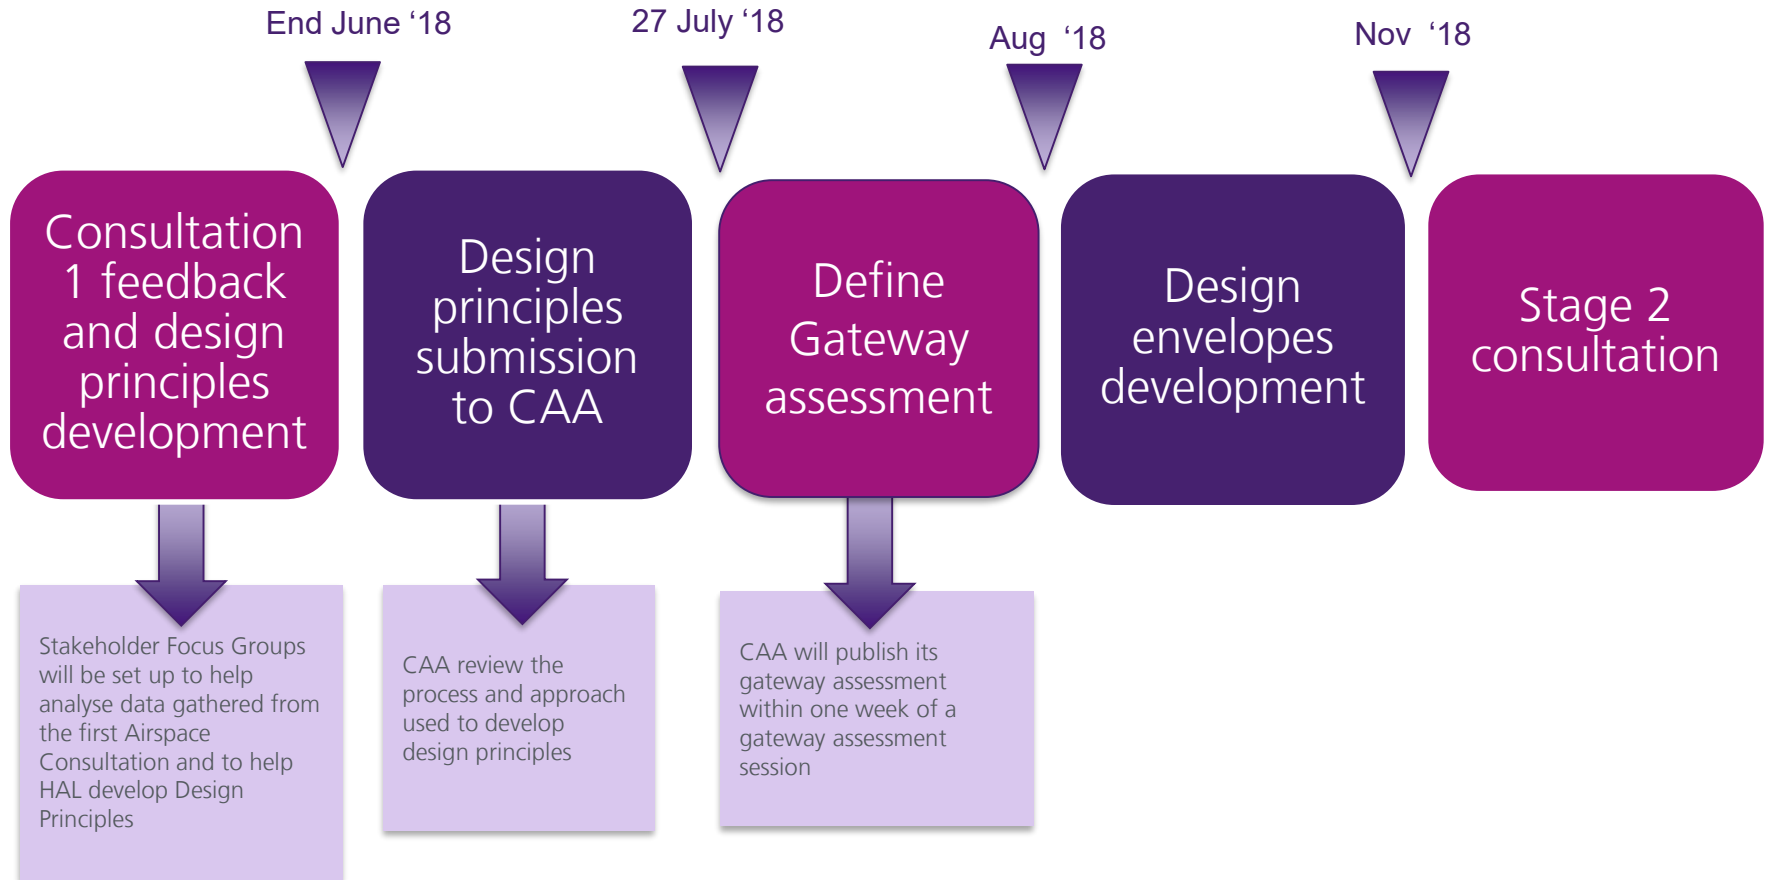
End June ‘18

27 July ‘18

Aug ‘18

Nov ‘18

Consultation 1 feedback and design principles development

Design principles submission to CAA

Define Gateway assessment

Design envelopes development

Stage 2 consultation

Stakeholder Focus Groups will be set up to help analyse data gathered from the first Airspace Consultation and to help HAL develop Design Principles

CAA review the process and approach used to develop design principles

CAA will publish its gateway assessment within one week of a gateway assessment session